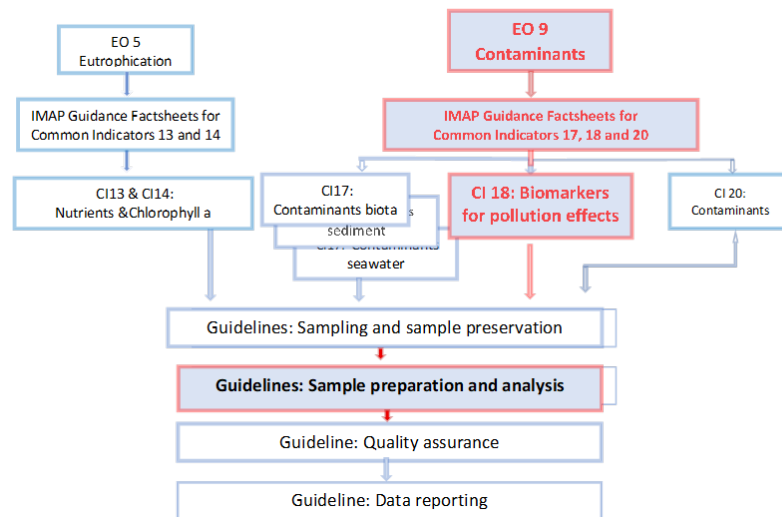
EO 5
Eutrophication

IMAP Guidance Factsheets for Common Indicators 13 and 14

CI13 & CI14:
Nutrients &Chlorophyll a

EO 9
Contaminants

IMAP Guidance Factsheets for Common Indicators 17, 18 and 20

CI17:
Contaminants biota

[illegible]s
sediment

CI17 Contaminants
seawater

CI 18: Biomarkers for pollution effects

CI 20:
Contaminants

Guidelines: Sampling and sample preservation

Guidelines: Sample preparation and analysis

Guideline: Quality assurance

Guideline: Data reporting